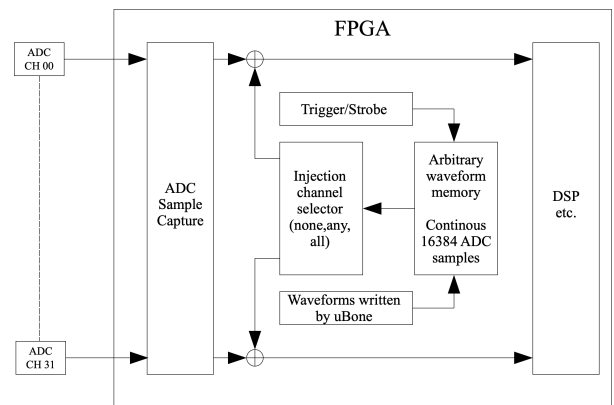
FPGA

ADC
CH 00

ADC
CH 31

ADC
Sample
Capture

Trigger/Strobe

Injection
channel
selector
(none,any,
all)

Arbitrary
waveform
memory

Continous
16384 ADC
samples

Waveforms written
by uBone

DSP
etc.